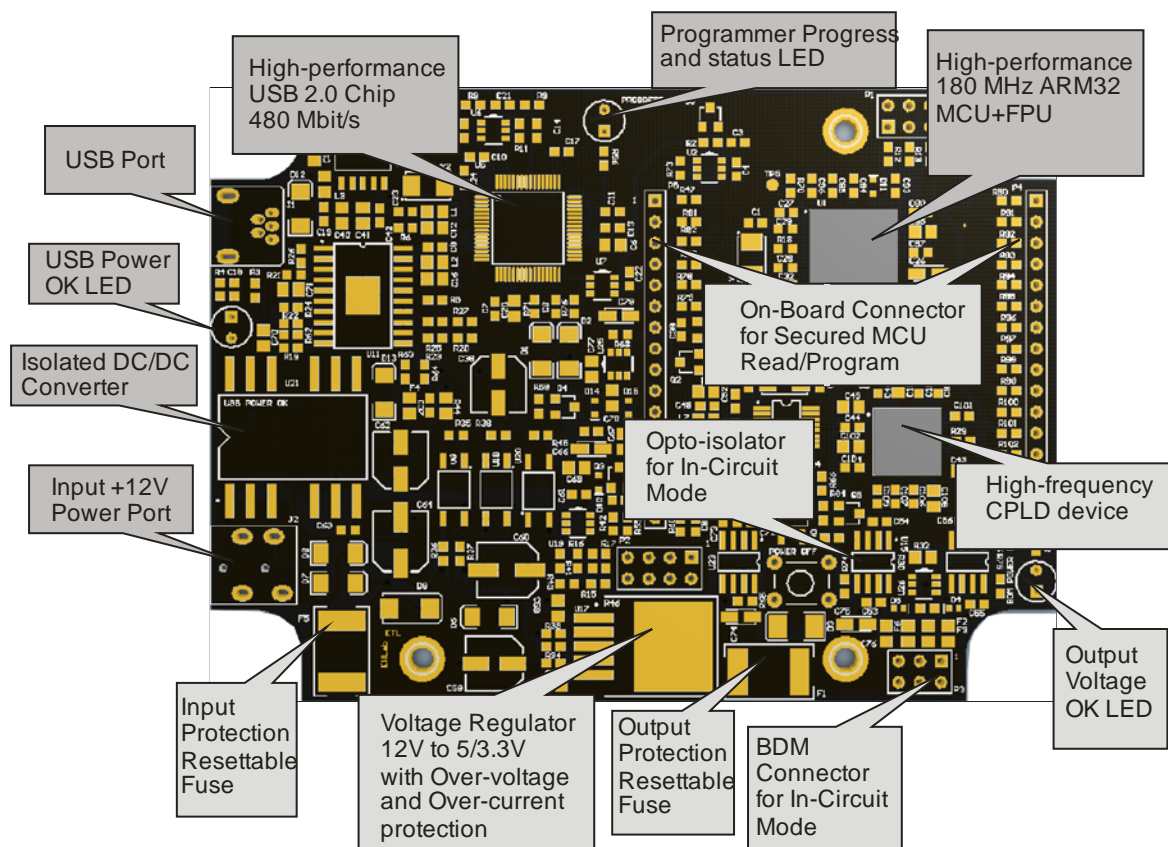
Programmer Progress and status LED

High-performance USB 2.0 Chip 480 Mbit/s

High-performance 180 MHz ARM32 MCU+FPU

USB Port

USB Power OK LED

Isolated DC/DC Converter

Input +12V Power Port

On-Board Connector for Secured MCU Read/Program

Opto-isolator for In-Circuit Mode

High-frequency CPLD device

USB POWER OK

POWER OFF

Output Voltage OK LED

Input Protection Resettable Fuse

Voltage Regulator 12V to 5/3.3V with Over-voltage and Over-current protection

Output Protection Resettable Fuse

BDM Connector for In-Circuit Mode